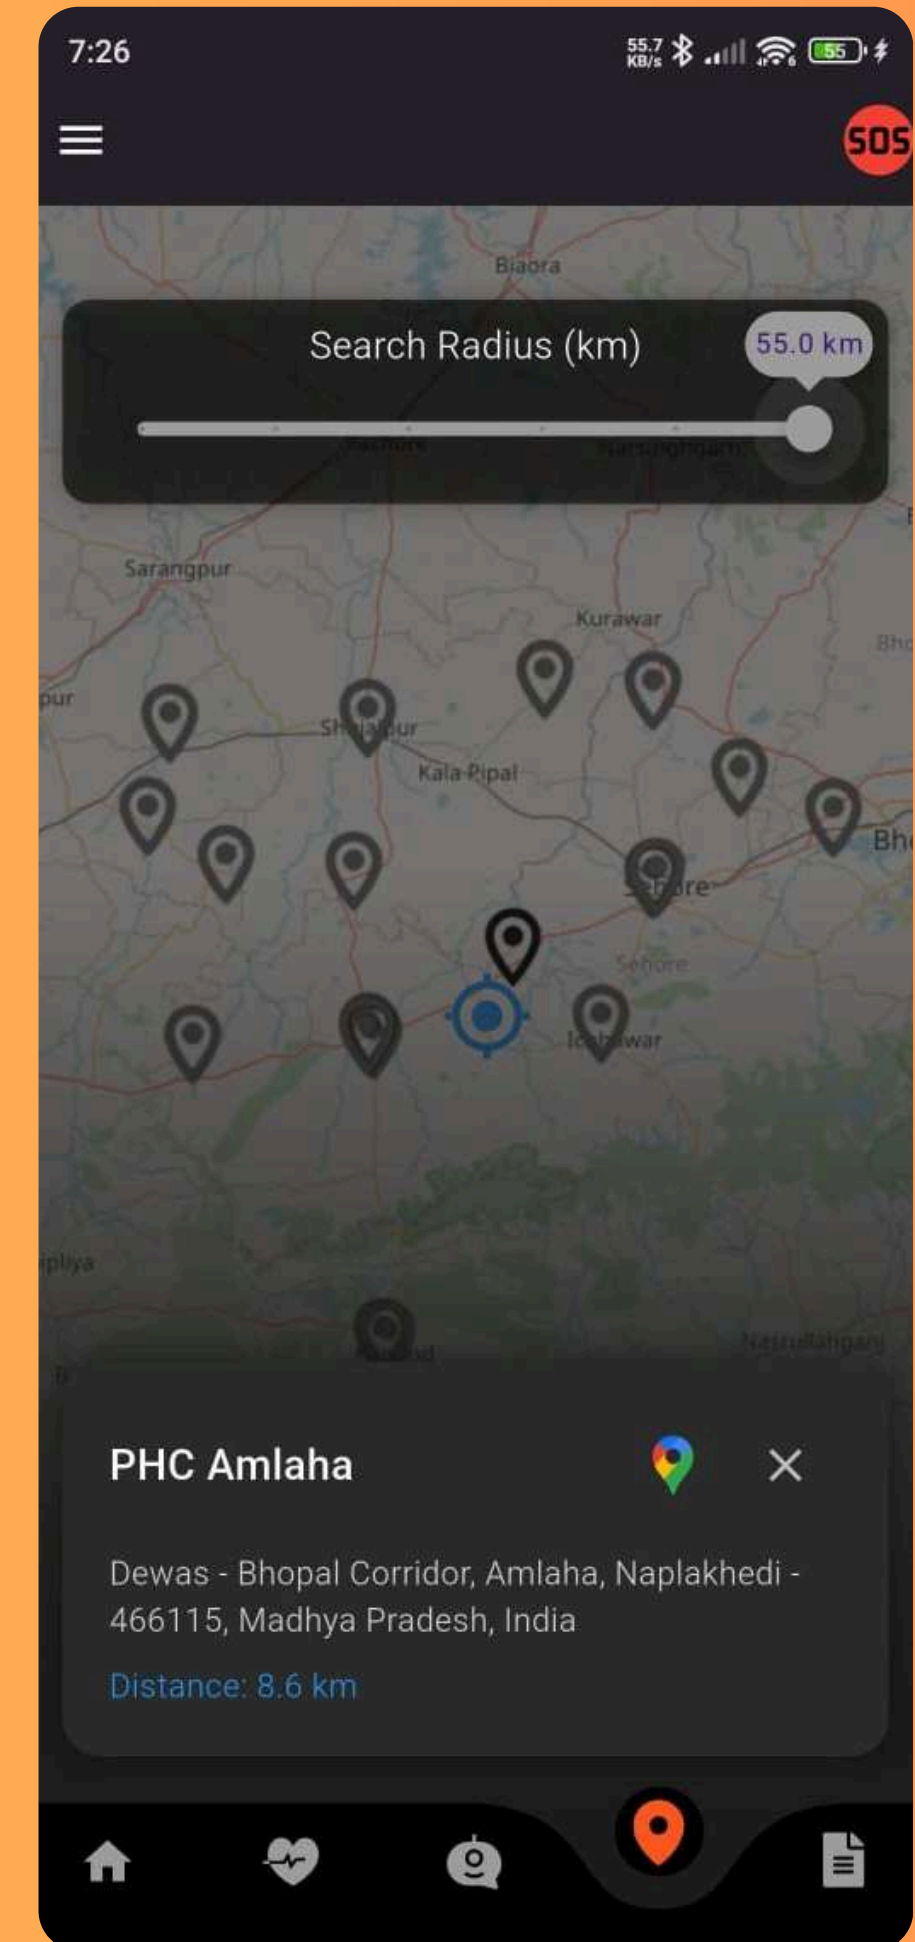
7:26

55.7 KB/s

55

SOS

Biaora

Search Radius (km)

55.0 km

Pachore

Narsinghgarh

Sarangpur

Kurawar

Bh

pur

Shujalpur

Kala Pipal

Bh

Sehore

Sehore

Icchawar

ipliya

Nasrullahganj

PHC Amlaha

Dewas - Bhopal Corridor, Amlaha, Naplakhedi - 466115, Madhya Pradesh, India

Distance: 8.6 km